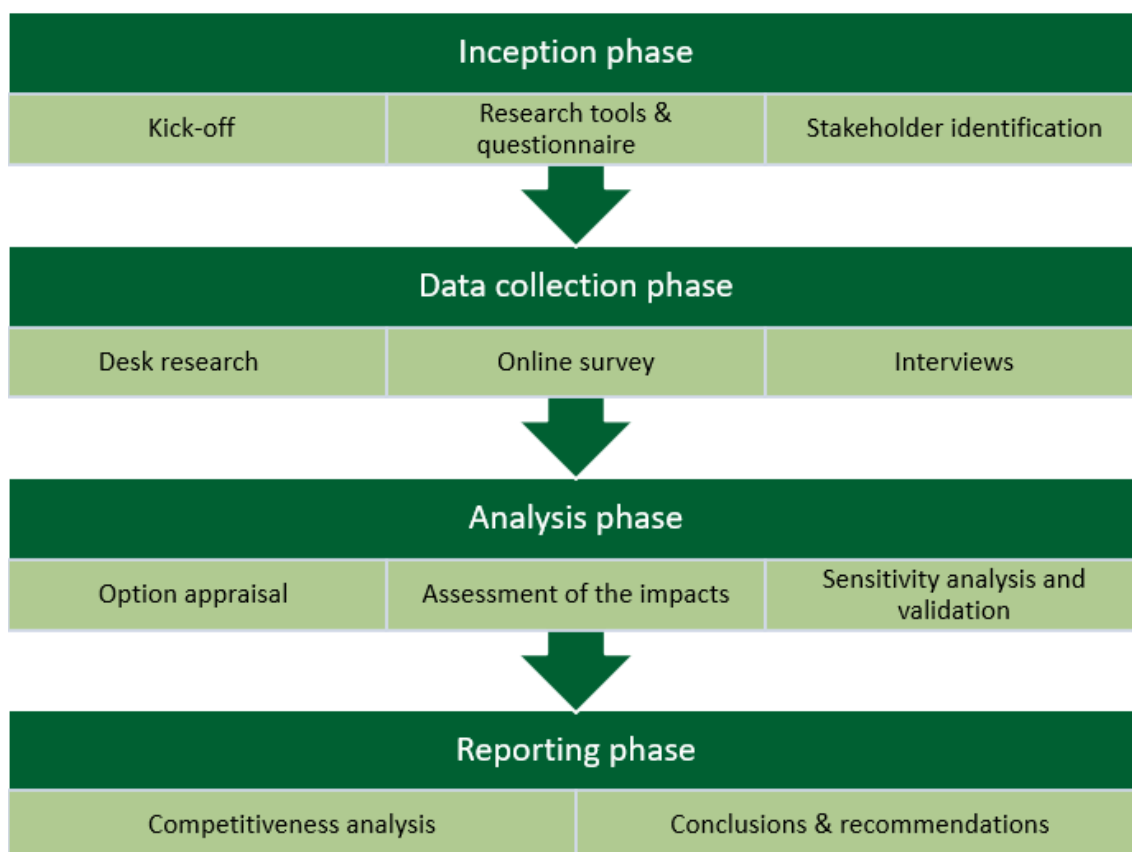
Inception phase

Kick-off

Research tools & questionnaire

Stakeholder identification

Data collection phase

Desk research

Online survey

Interviews

Analysis phase

Option appraisal

Assessment of the impacts

Sensitivity analysis and validation

Reporting phase

Competitiveness analysis

Conclusions & recommendations